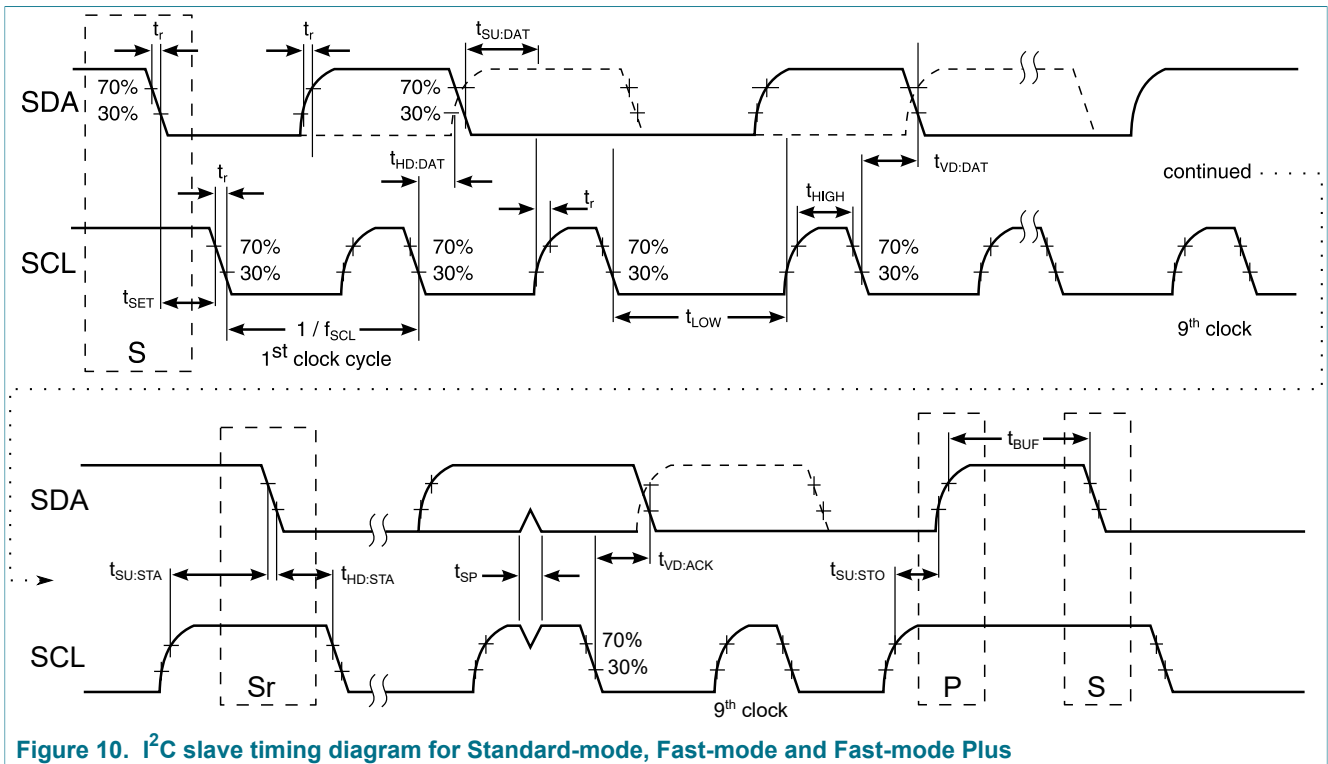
$t_r$ $t_r$ $t_{SU:DAT}$

SDA 70% 30% 70% 30%

$t_{HD:DAT}$ $t_{VD:DAT}$

continued

$t_r$ $t_r$ $t_{HIGH}$

SCL 70% 30% 70% 30% 70% 30% 70% 30%

$t_{SET}$

$1 / f_{SCL}$ $t_{LOW}$

S $1^{st}$ clock cycle $9^{th}$ clock

SDA

$t_{BUF}$

$t_{SU:STA}$ $t_{HD:STA}$ $t_{SP}$ $t_{VD:ACK}$ $t_{SU:STO}$

SCL 70% 30%

Sr $9^{th}$ clock P S

Figure 10. I$^2$C slave timing diagram for Standard-mode, Fast-mode and Fast-mode Plus